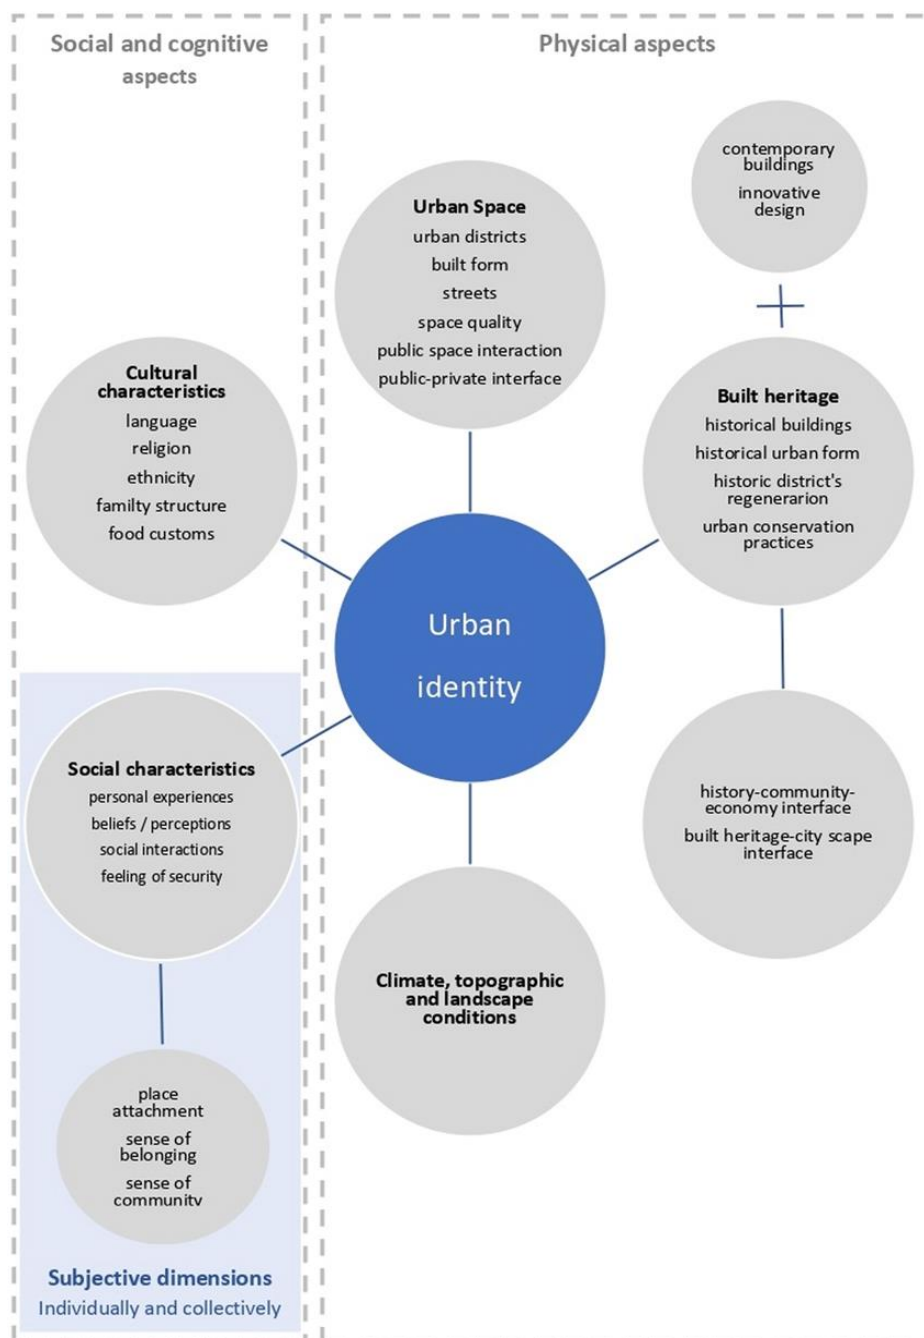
Social and cognitive aspects

Physical aspects

contemporary buildings
innovative design

Urban Space
urban districts
built form
streets
space quality
public space interaction
public-private interface

+

Cultural characteristics
language
religion
ethnicity
famiIty structure
food customs

Built heritage
historical buildings
historical urban form
historic district's regenerarion
urban conservation practices

Urban identity

Social characteristics
personal experiences
beliefs / perceptions
social interactions
feeling of security

history-community-economy interface
built heritage-city scape interface

Climate, topographic and landscape conditions

place attachment
sense of belonging
sense of community

Subjective dimensions
Individually and collectively